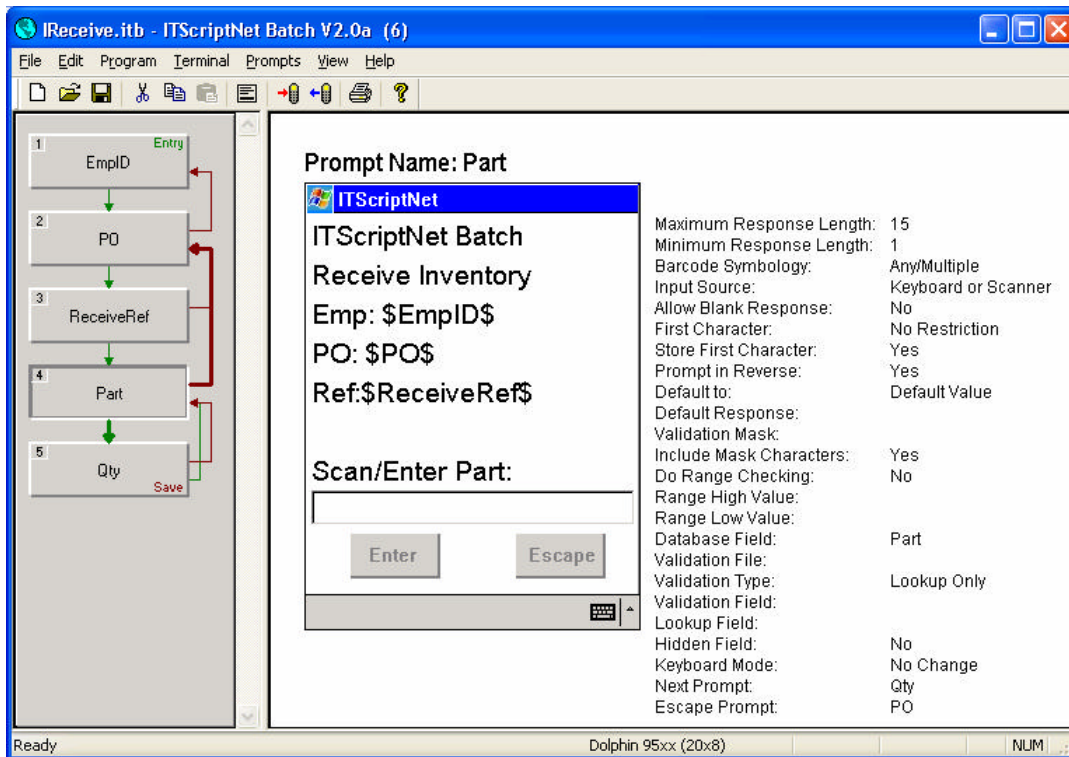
IReceive.itb - ITScriptNet Batch V2.0a (6)

File Edit Program Terminal Prompts View Help

1 Entry
EmpID

2
PO

3
ReceiveRef

4
Part

5
Qty
Save

Prompt Name: Part

ITScriptNet

ITScriptNet Batch
Receive Inventory
Emp: $EmpID$
PO: $PO$
Ref:$ReceiveRef$

Scan/Enter Part:

Enter Escape

| | |
|---|---|
| Maximum Response Length: | 15 |
| Minimum Response Length: | 1 |
| Barcode Symbology: | Any/Multiple |
| Input Source: | Keyboard or Scanner |
| Allow Blank Response: | No |
| First Character: | No Restriction |
| Store First Character: | Yes |
| Prompt in Reverse: | Yes |
| Default to: | Default Value |
| Default Response: | |
| Validation Mask: | |
| Include Mask Characters: | Yes |
| Do Range Checking: | No |
| Range High Value: | |
| Range Low Value: | |
| Database Field: | Part |
| Validation File: | |
| Validation Type: | Lookup Only |
| Validation Field: | |
| Lookup Field: | |
| Hidden Field: | No |
| Keyboard Mode: | No Change |
| Next Prompt: | Qty |
| Escape Prompt: | PO |

Ready Dolphin 95xx (20x8) NUM